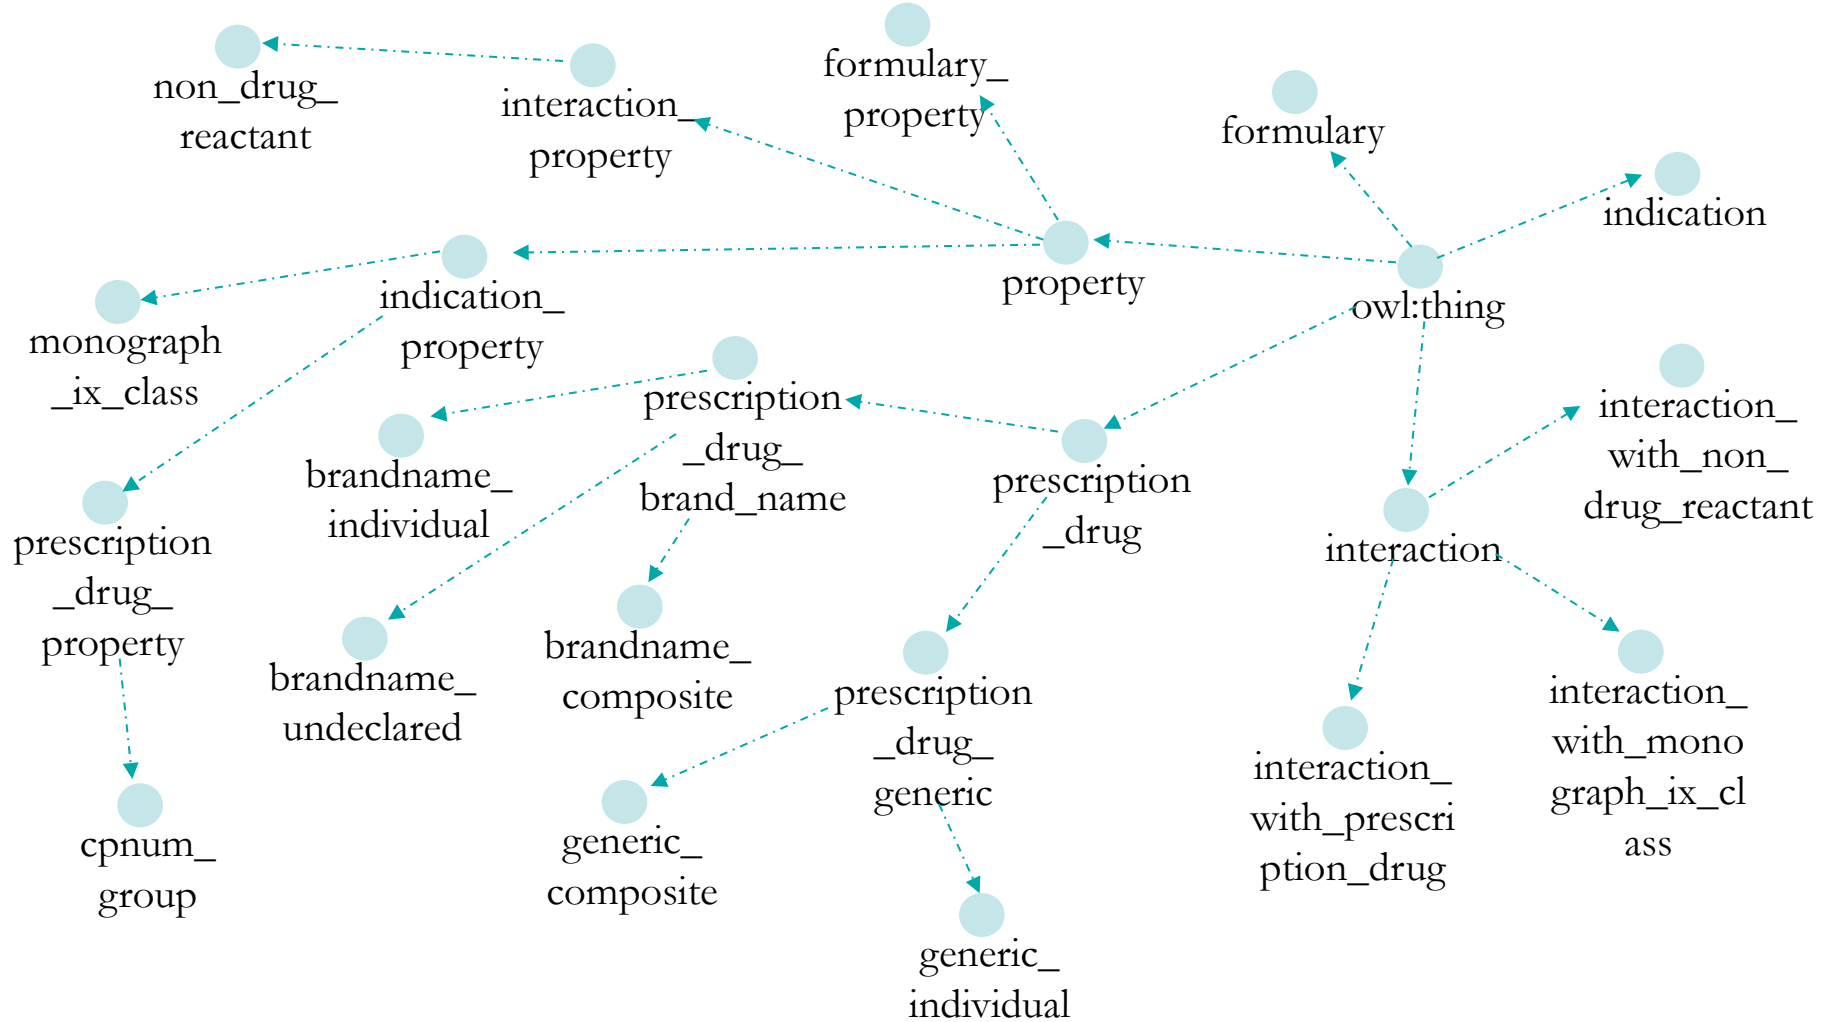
non_drug_reactant

interaction_property

formulary_property

formulary

indication

property

owl:thing

monograph_ix_class

indication_property

prescription_drug_brand_name

brandname_individual

prescription_drug

interaction_with_non_drug_reactant

interaction

prescription_drug_property

brandname_undeclared

brandname_composite

prescription_drug_generic

interaction_with_prescription_drug

interaction_with_monograph_ix_class

cpnum_group

generic_composite

generic_individual